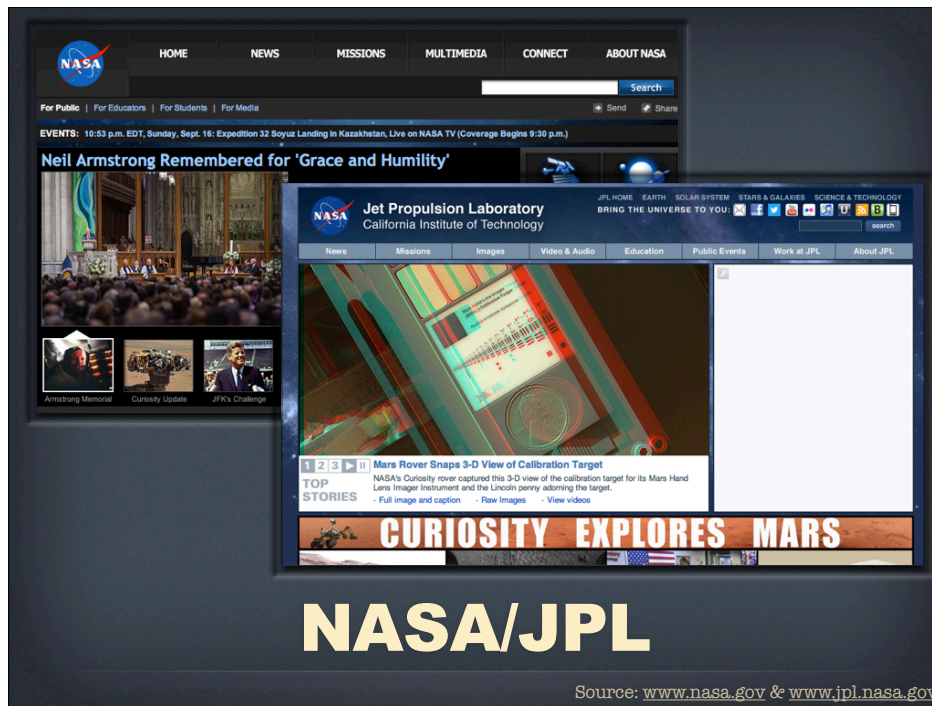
NASA

HOME NEWS MISSIONS MULTIMEDIA CONNECT ABOUT NASA

Search

For Public | For Educators | For Students | For Media

Send Share

EVENTS: 10:53 p.m. EDT, Sunday, Sept. 16: Expedition 32 Soyuz Landing in Kazakhstan, Live on NASA TV (Coverage Begins 9:30 p.m.)

Neil Armstrong Remembered for 'Grace and Humility'

Armstrong Memorial Curiosity Update JFK's Challenge

NASA

Jet Propulsion Laboratory
California Institute of Technology

JPL HOME EARTH SOLAR SYSTEM STARS & GALAXIES SCIENCE & TECHNOLOGY
BRING THE UNIVERSE TO YOU:

search

News Missions Images Video & Audio Education Public Events Work at JPL About JPL

1 2 3

TOP STORIES

Mars Rover Snaps 3-D View of Calibration Target

NASA's Curiosity rover captured this 3-D view of the calibration target for its Mars Hand Lens Imager Instrument and the Lincoln penny adorning the target.

› Full image and caption › Raw Images › View videos

CURIOSITY EXPLORES MARS

NASA/JPL

Source: www.nasa.gov & www.jpl.nasa.gov